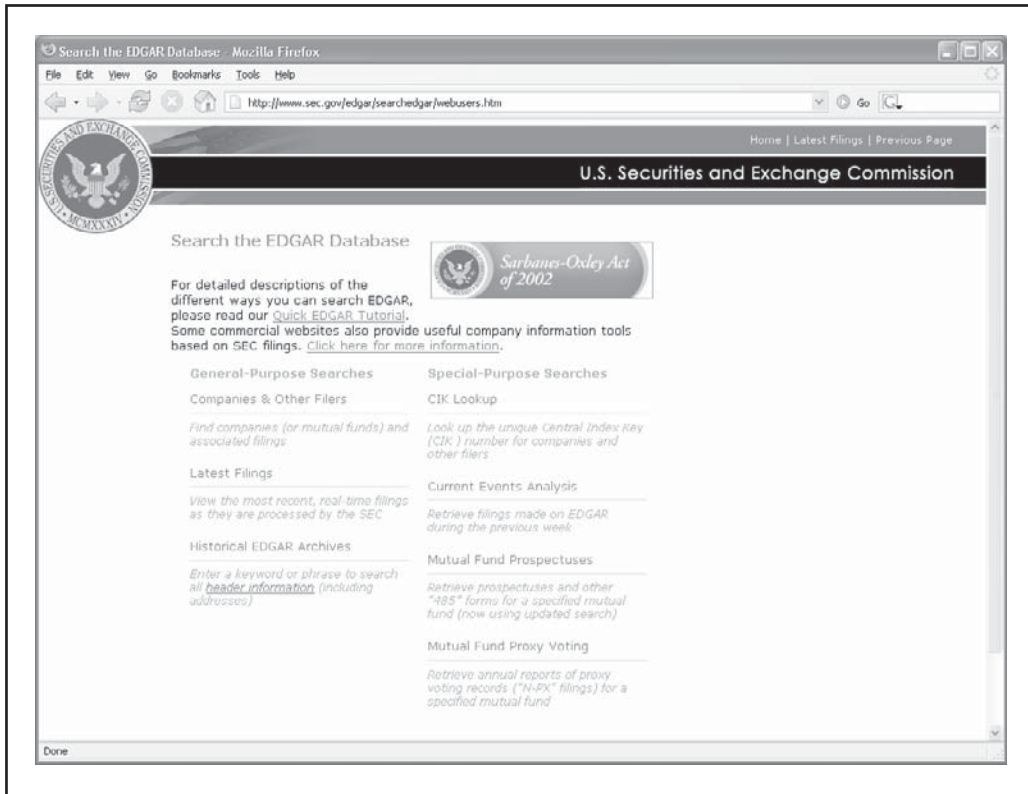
Search the EDGAR Database - Mozilla Firefox

File Edit View Go Bookmarks Tools Help

http://www.sec.gov/edgar/searchedgar/webusers.htm

Go

SECURITIES AND EXCHANGE COMMISSION MCMXXXIV

Home | Latest Filings | Previous Page

U.S. Securities and Exchange Commission

Search the EDGAR Database

Sarbanes-Oxley Act of 2002

For detailed descriptions of the different ways you can search EDGAR, please read our Quick EDGAR Tutorial. Some commercial websites also provide useful company information tools based on SEC filings. Click here for more information.

General-Purpose Searches

Companies & Other Filers

Find companies (or mutual funds) and associated filings

Latest Filings

View the most recent, real-time filings as they are processed by the SEC

Historical EDGAR Archives

Enter a keyword or phrase to search all header information (including addresses)

Special-Purpose Searches

CIK Lookup

Look up the unique Central Index Key (CIK) number for companies and other filers

Current Events Analysis

Retrieve filings made on EDGAR during the previous week

Mutual Fund Prospectuses

Retrieve prospectuses and other "485" forms for a specified mutual fund (now using updated search)

Mutual Fund Proxy Voting

Retrieve annual reports of proxy voting records ("N-PX" filings) for a specified mutual fund

Done